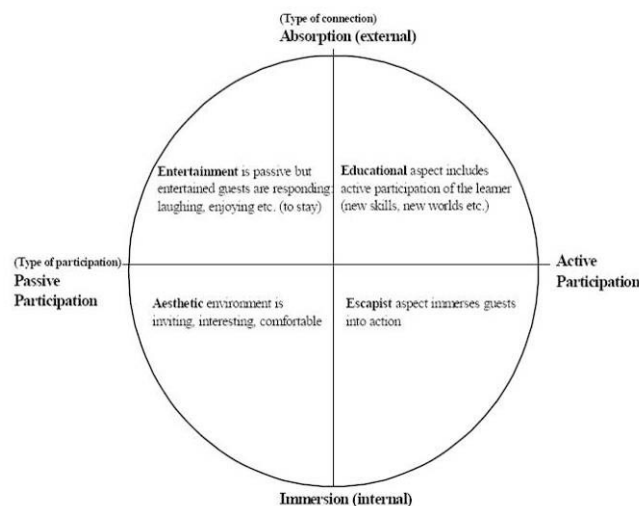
(Type of connection)
Absorption (external)

Entertainment is passive but entertained guests are responding; laughing, enjoying etc. (to stay)

Educational aspect includes active participation of the learner (new skills, new worlds etc.)

(Type of participation)
Passive Participation

Active Participation

Aesthetic environment is inviting, interesting, comfortable

Escapist aspect immerses guests into action

Immersion (internal)